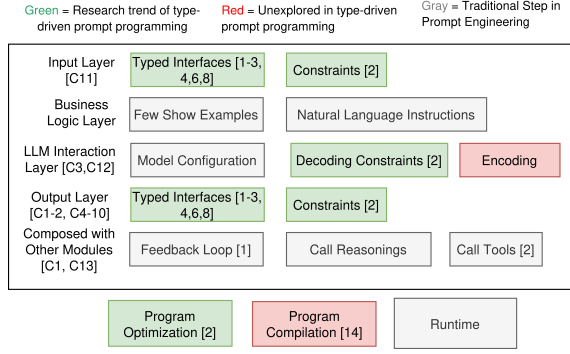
Green = Research trend of type-driven prompt programming

Red = Unexplored in type-driven prompt programming

Gray = Traditional Step in Prompt Engineering

Input Layer [C11]

Typed Interfaces [1-3, 4,6,8]

Constraints [2]

Business Logic Layer

Few Show Examples

Natural Language Instructions

LLM Interaction Layer [C3,C12]

Model Configuration

Decoding Constraints [2]

Encoding

Output Layer [C1-2, C4-10]

Typed Interfaces [1-3, 4,6,8]

Constraints [2]

Composed with Other Modules [C1, C13]

Feedback Loop [1]

Call Reasonings

Call Tools [2]

Program Optimization [2]

Program Compilation [14]

Runtime